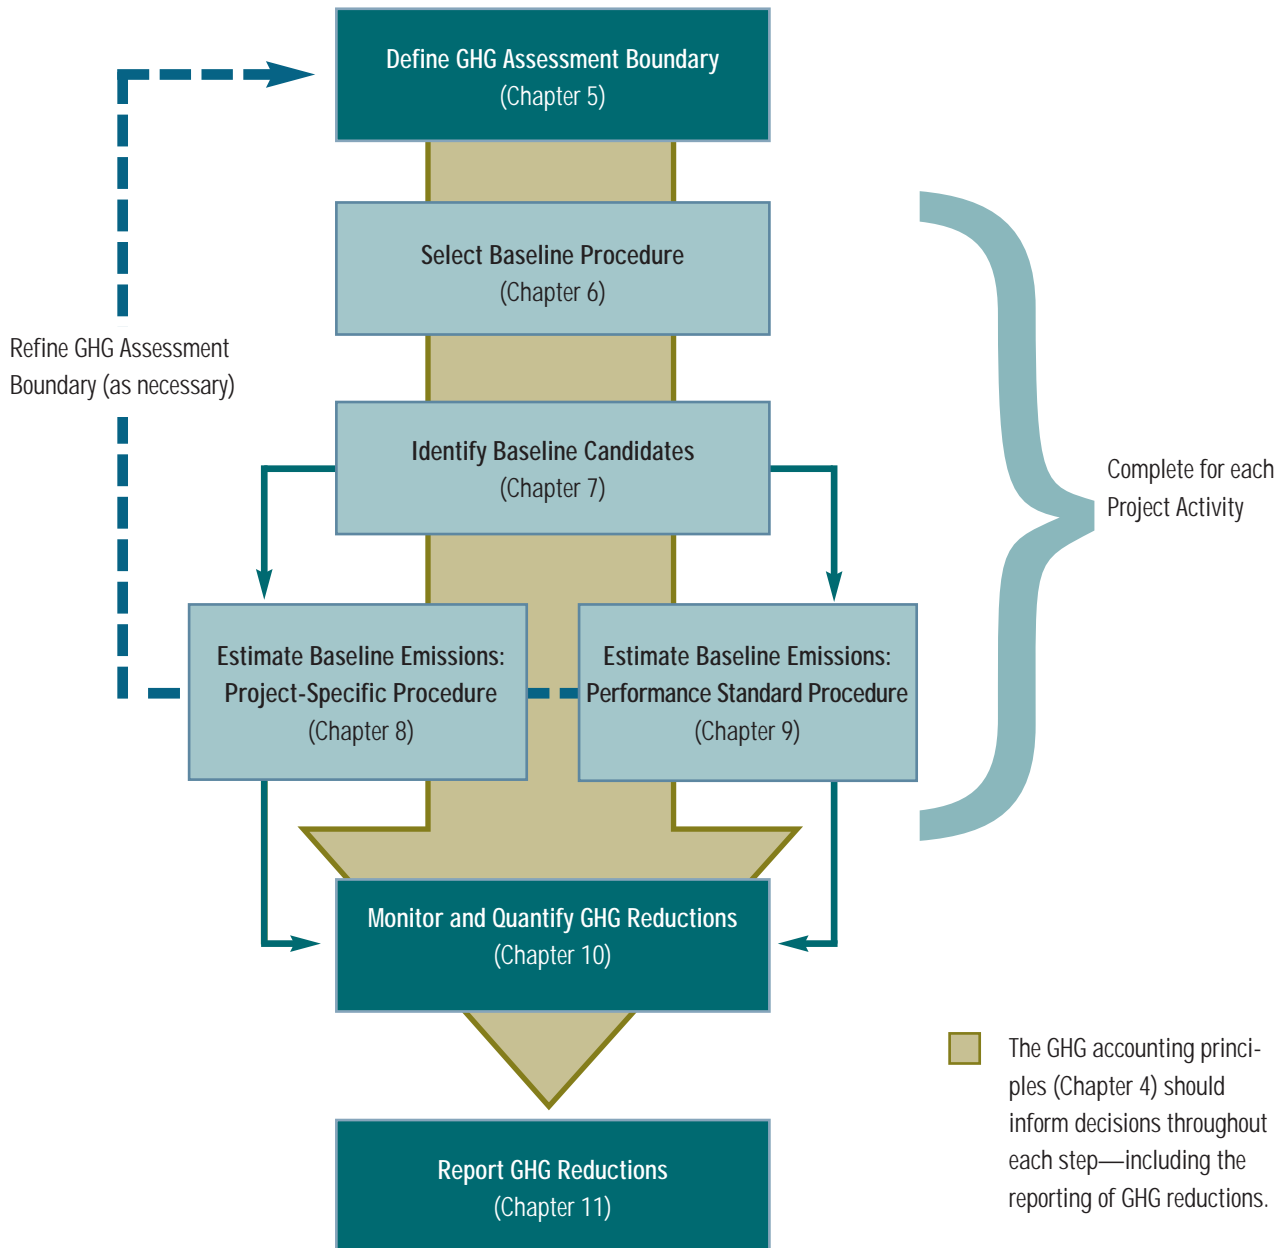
Define GHG Assessment Boundary
(Chapter 5)

Select Baseline Procedure
(Chapter 6)

Refine GHG Assessment Boundary (as necessary)

Identify Baseline Candidates
(Chapter 7)

Complete for each Project Activity

Estimate Baseline Emissions: Project-Specific Procedure
(Chapter 8)

Estimate Baseline Emissions: Performance Standard Procedure
(Chapter 9)

Monitor and Quantify GHG Reductions
(Chapter 10)

The GHG accounting principles (Chapter 4) should inform decisions throughout each step—including the reporting of GHG reductions.

Report GHG Reductions
(Chapter 11)